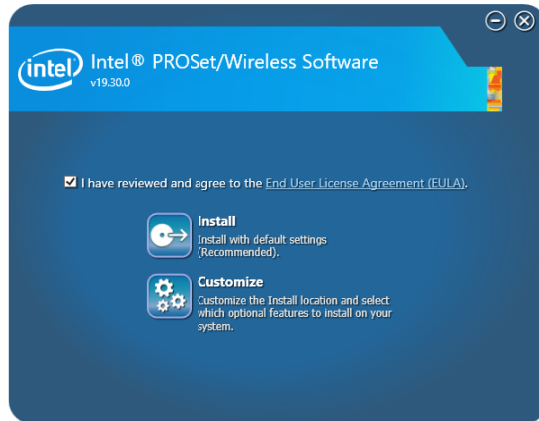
intel Intel® PROSet/Wireless Software
v19.30.0

I have reviewed and agree to the End User License Agreement (EULA).

Install
Install with default settings (Recommended).

Customize
Customize the Install location and select which optional features to install on your system.